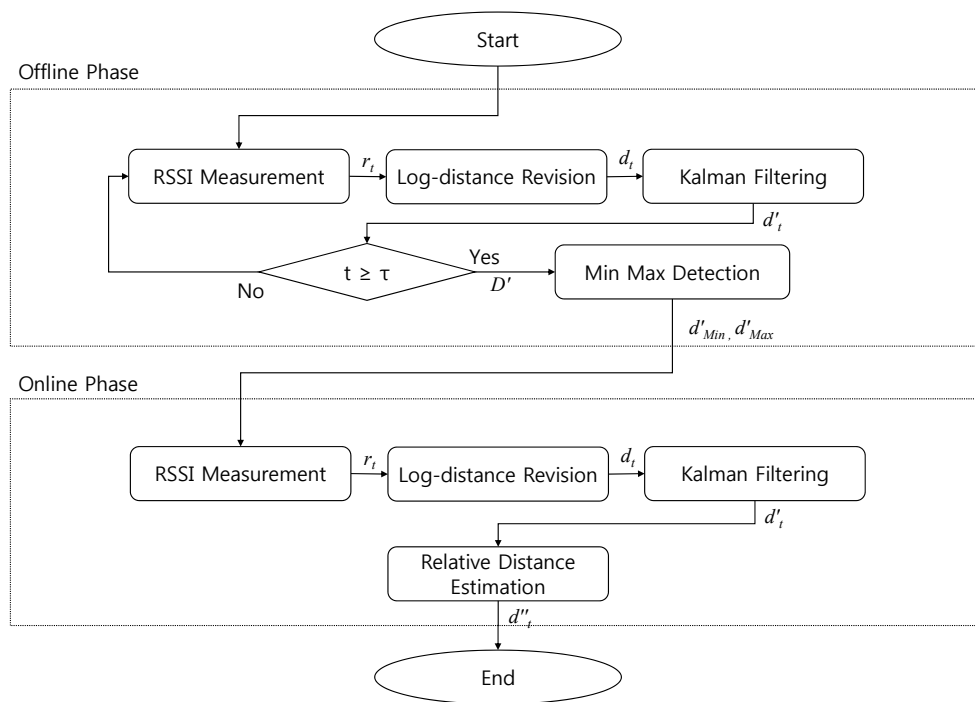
Start

Offline Phase

RSSI Measurement

$r_t$

Log-distance Revision

$d_t$

Kalman Filtering

$d'_t$

$t \geq \tau$

Yes

$D'$

No

Min Max Detection

$d'_{Min}, d'_{Max}$

Online Phase

RSSI Measurement

$r_t$

Log-distance Revision

$d_t$

Kalman Filtering

$d'_t$

Relative Distance Estimation

$d''_t$

End